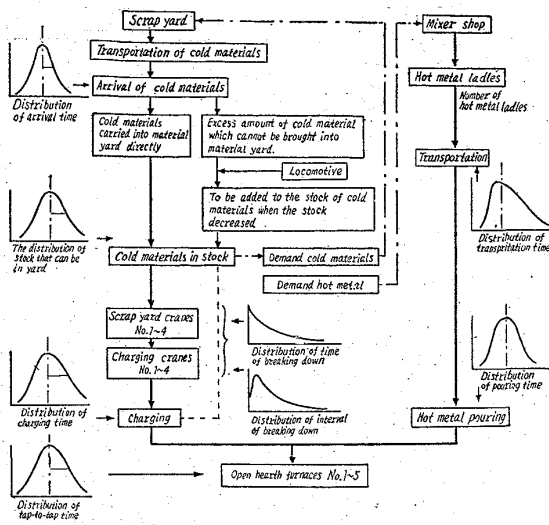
Scrap yard

Transportation of cold materials

Distribution of arrival time

Arrival of cold materials

Cold materials carried into material yard directly

Excess amount of cold material which cannot be brought into material yard.

Locomotive

To be added to the stock of cold materials when the stock decreased

The distribution of stock that can be in yard

Cold materials in stock

Demand cold materials

Demand hot metal

Mixer shop

Hot metal ladles

Number of hot metal ladles

Transportation

Distribution of transpitation time

Scrap yard cranes No.1~4

Charging cranes No. 1~4

Distribution of time of breaking down

Distribution of interval of breaking down

Distribution of pouring time

Distribution of charging time

Charging

Hot metal pouring

Distribution of tap-to-tap time

Open hearth furnaces No.1~5